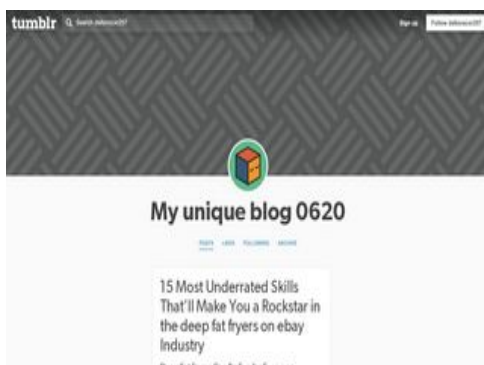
tumblr Search dafsnocar207

Sign up Follow dafsnocar207

My unique blog 0620

POSTS LIKES FOLLOWING ARCHIVE

15 Most Underrated Skills That'll Make You a Rockstar in the deep fat fryers on ebay Industry

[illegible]